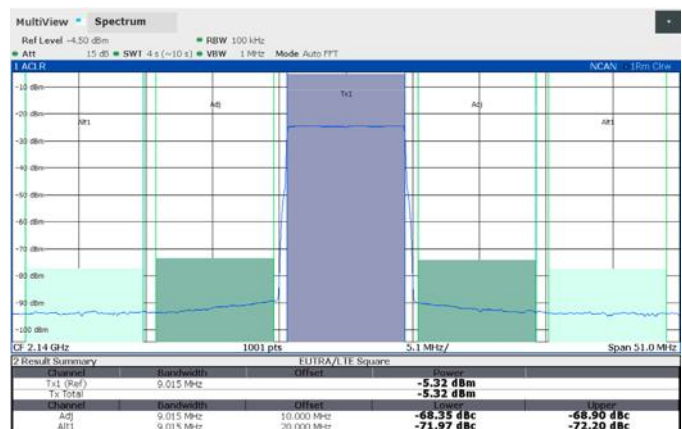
MultiView • Spectrum

Ref Level -4.50 dBm • RBW 100 kHz
• Att 15 dB • SWT 4 s (~10 s) • VBW 1 MHz Mode Auto FFT

1 ACLR NCAN • 1Rm Clrw

-10 dBm
-20 dBm
-30 dBm
-40 dBm
-50 dBm
-60 dBm
-70 dBm
-80 dBm
-90 dBm
-100 dBm

Alt1 Adj Tx1 Adj Alt1

CF 2.14 GHz 1001 pts 5.1 MHz/ Span 51.0 MHz

2 Result Summary EUTRA/LTE Square

| Channel | Bandwidth | Offset | Power | |
|---|---|---|---|---|
| Tx1 (Ref) | 9.015 MHz | | -5.32 dBm | |
| Tx Total | | | -5.32 dBm | |
| Channel | Bandwidth | Offset | Lower | Upper |
| Adj | 9.015 MHz | 10.000 MHz | -68.35 dBc | -68.90 dBc |
| Alt1 | 9.015 MHz | 20.000 MHz | -71.97 dBc | -72.20 dBc |